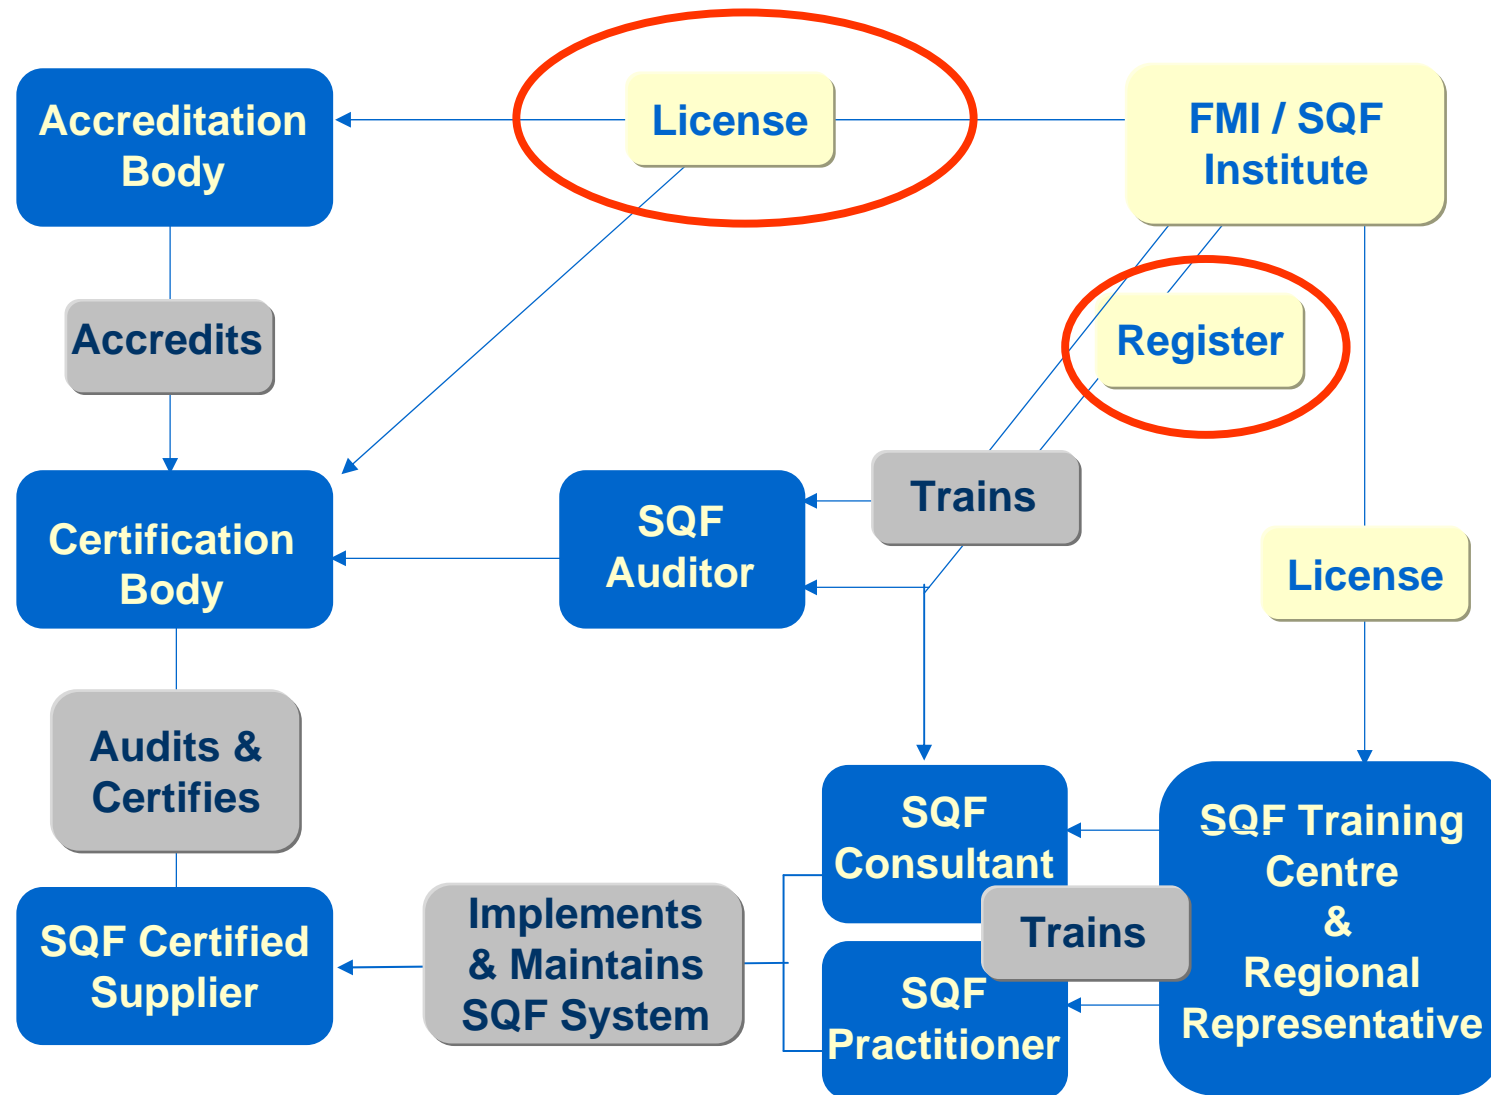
Accreditation Body

License

FMI / SQF Institute

Accredits

Register

Certification Body

SQF Auditor

Trains

License

Audits & Certifies

SQF Consultant

SQF Training Centre & Regional Representative

Trains

SQF Certified Supplier

Implements & Maintains SQF System

SQF Practitioner